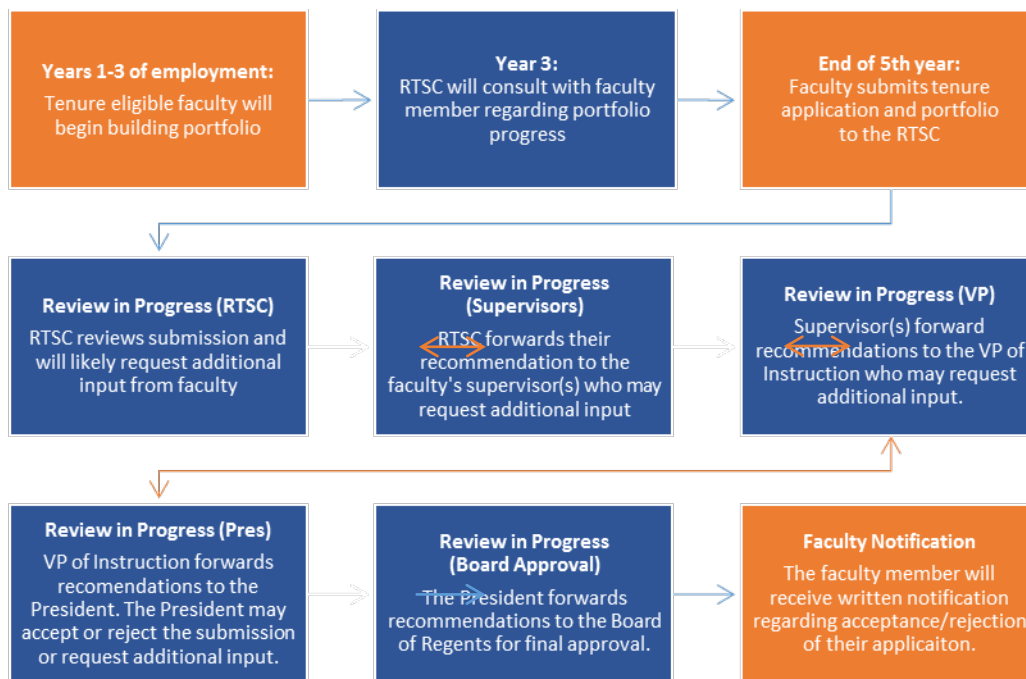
**Years 1-3 of employment:**
Tenure eligible faculty will begin building portfolio

**Year 3:**
RTSC will consult with faculty member regarding portfolio progress

**End of 5th year:**
Faculty submits tenure application and portfolio to the RTSC

**Review in Progress (RTSC)**
RTSC reviews submission and will likely request additional input from faculty

**Review in Progress (Supervisors)**
RTSC forwards their recommendation to the faculty's supervisor(s) who may request additional input

**Review in Progress (VP)**
Supervisor(s) forward recommendations to the VP of Instruction who may request additional input.

**Review in Progress (Pres)**
VP of Instruction forwards recomendations to the President. The President may accept or reject the submission or request additional input.

**Review in Progress (Board Approval)**
The President forwards recommendations to the Board of Regents for final approval.

**Faculty Notification**
The faculty member will receive written notification regarding acceptance/rejection of their applicaiton.